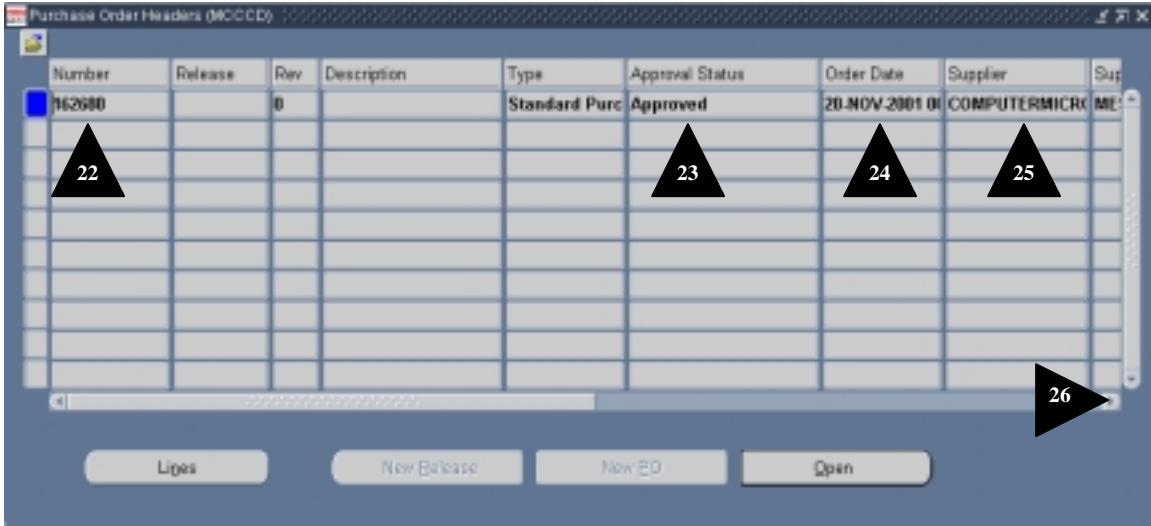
Purchase Order Headers (MCCCD)

| Number | Release | Rev | Description | Type | Approval Status | Order Date | Supplier | Sup |
|---|---|---|---|---|---|---|---|---|
| 162680 | | 0 | | Standard Purc | Approved | 20-NOV-2001 0 | COMPUTERMICR | ME |

22

23

24

25

26

Lines

New Release

New PO

Open